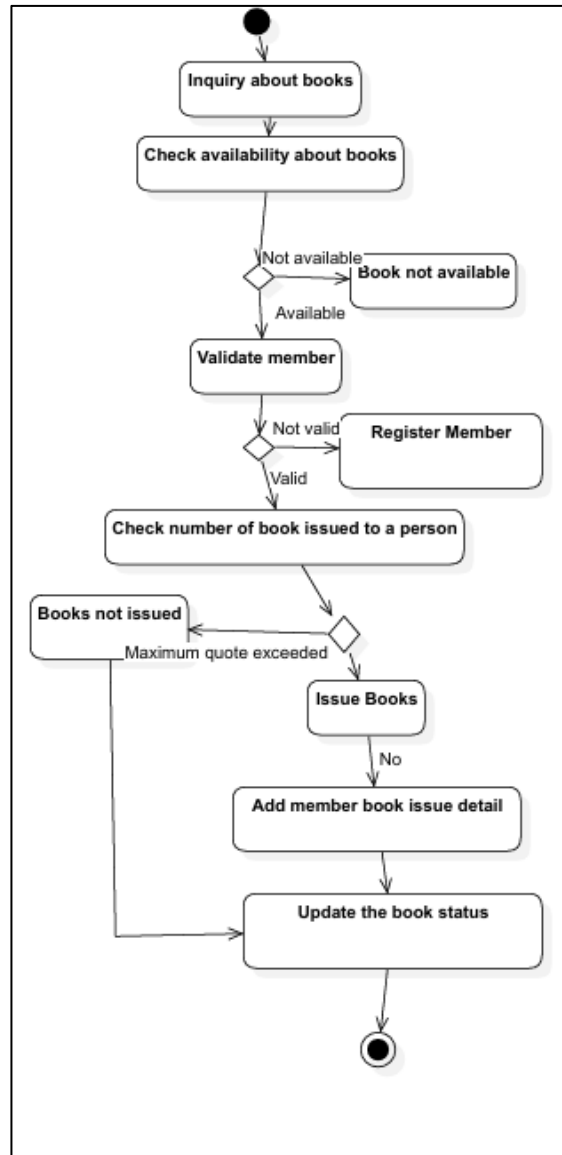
Inquiry about books

Check availability about books

Not available

Book not available

Available

Validate member

Not valid

Register Member

Valid

Check number of book issued to a person

Books not issued

Maximum quote exceeded

Issue Books

No

Add member book issue detail

Update the book status